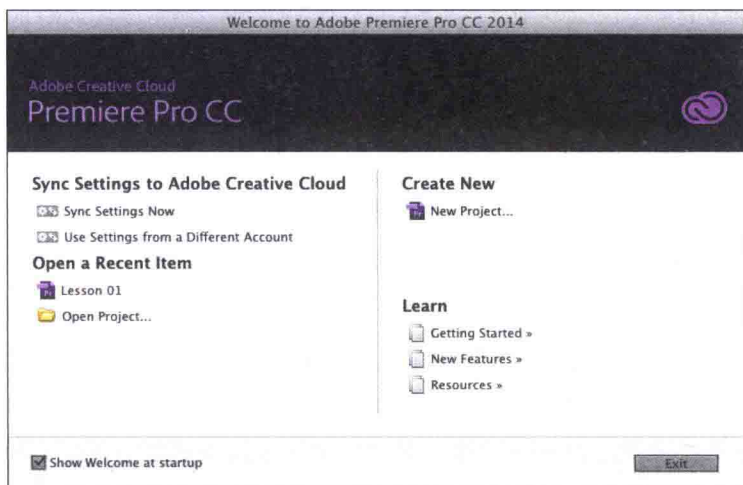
Welcome to Adobe Premiere Pro CC 2014

Adobe Creative Cloud
Premiere Pro CC

Sync Settings to Adobe Creative Cloud
Sync Settings Now
Use Settings from a Different Account

Open a Recent Item
Lesson 01
Open Project...

Create New
New Project...

Learn
Getting Started »
New Features »
Resources »

Show Welcome at startup

Exit